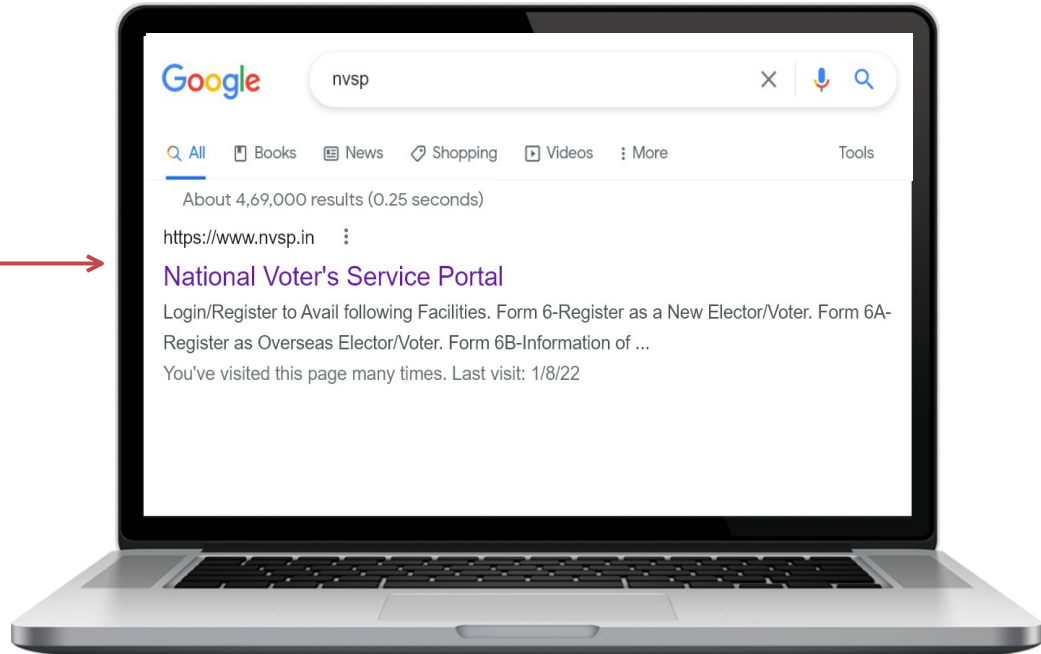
Google

nvsp

All Books News Shopping Videos More Tools

About 4,69,000 results (0.25 seconds)

https://www.nvsp.in

National Voter's Service Portal

Login/Register to Avail following Facilities. Form 6-Register as a New Elector/Voter. Form 6A-Register as Overseas Elector/Voter. Form 6B-Information of ...

You've visited this page many times. Last visit: 1/8/22